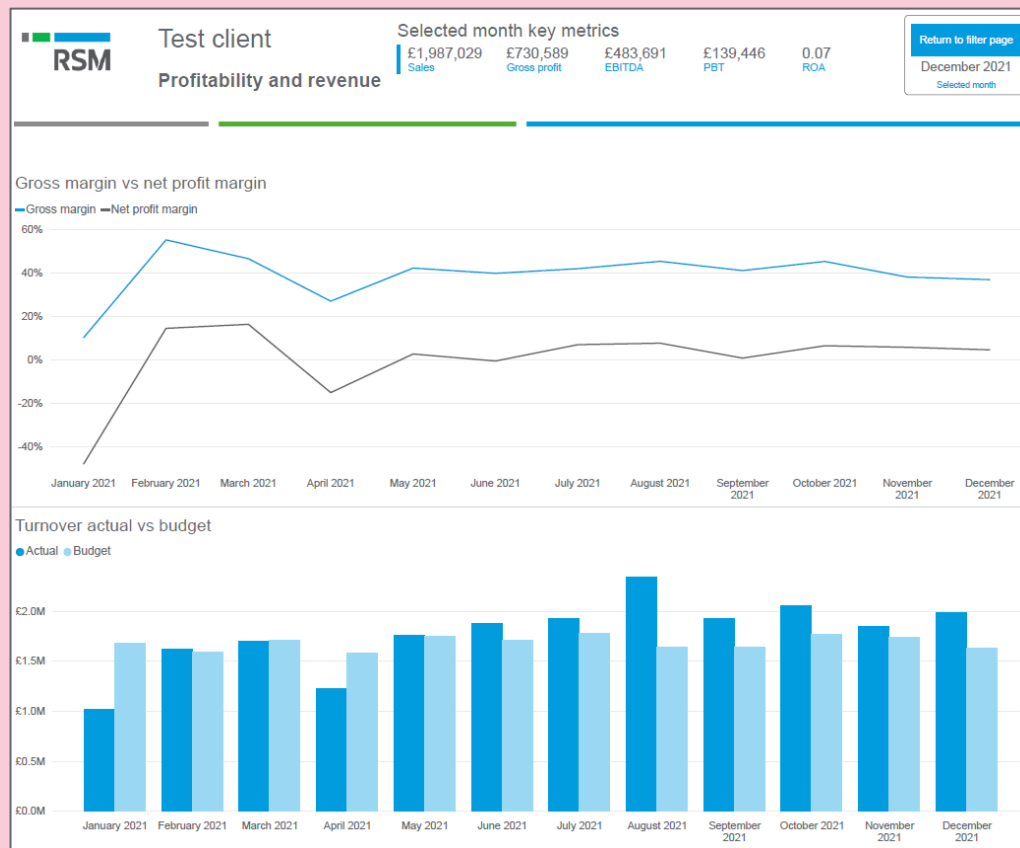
RSM

Test client

Profitability and revenue

Selected month key metrics

| £1,987,029 | £730,589 | £483,691 | £139,446 | 0.07 |
|---|---|---|---|---|
| Sales | Gross profit | EBITDA | PBT | ROA |

Return to filter page

December 2021

Selected month

Gross margin vs net profit margin

Gross margin Net profit margin

60%
40%
20%
0%
-20%
-40%

January 2021 February 2021 March 2021 April 2021 May 2021 June 2021 July 2021 August 2021 September 2021 October 2021 November 2021 December 2021

Turnover actual vs budget

Actual Budget

£2.0M
£1.5M
£1.0M
£0.5M
£0.0M

January 2021 February 2021 March 2021 April 2021 May 2021 June 2021 July 2021 August 2021 September 2021 October 2021 November 2021 December 2021